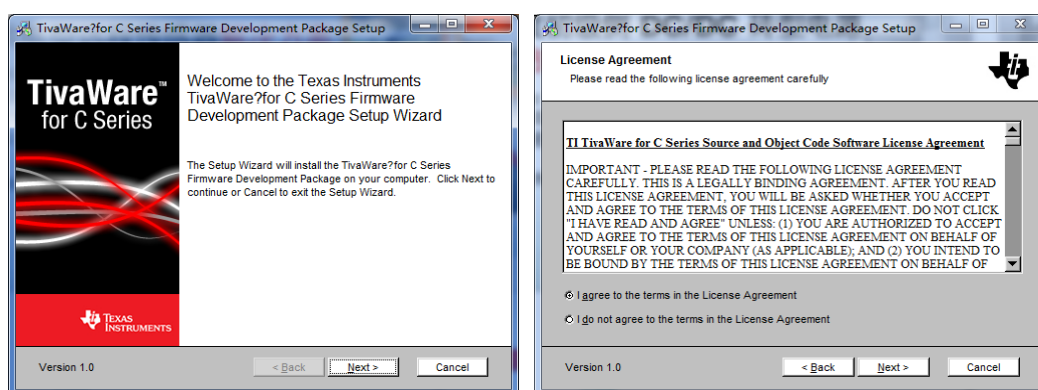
TivaWare?for C Series Firmware Development Package Setup

TivaWare™ for C Series

Welcome to the Texas Instruments TivaWare?for C Series Firmware Development Package Setup Wizard

The Setup Wizard will install the TivaWare?for C Series Firmware Development Package on your computer. Click Next to continue or Cancel to exit the Setup Wizard.

TEXAS INSTRUMENTS

Version 1.0

< Back | Next > | Cancel

TivaWare?for C Series Firmware Development Package Setup

License Agreement
Please read the following license agreement carefully

TI TivaWare for C Series Source and Object Code Software License Agreement

IMPORTANT - PLEASE READ THE FOLLOWING LICENSE AGREEMENT CAREFULLY. THIS IS A LEGALLY BINDING AGREEMENT. AFTER YOU READ THIS LICENSE AGREEMENT, YOU WILL BE ASKED WHETHER YOU ACCEPT AND AGREE TO THE TERMS OF THIS LICENSE AGREEMENT. DO NOT CLICK "I HAVE READ AND AGREE" UNLESS: (1) YOU ARE AUTHORIZED TO ACCEPT AND AGREE TO THE TERMS OF THIS LICENSE AGREEMENT ON BEHALF OF YOURSELF OR YOUR COMPANY (AS APPLICABLE); AND (2) YOU INTEND TO BE BOUND BY THE TERMS OF THIS LICENSE AGREEMENT ON BEHALF OF

I agree to the terms in the License Agreement

I do not agree to the terms in the License Agreement

Version 1.0

< Back | Next > | Cancel